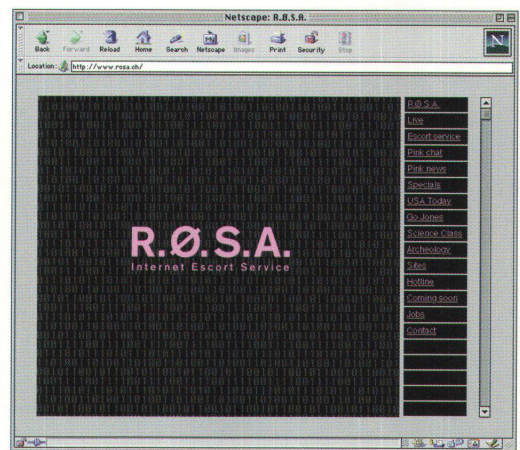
Netscape: R.Ø.S.A.

Back Forward Reload Home Search Netscape Images Print Security Stop

Location: http://www.rosa.ch/

R.Ø.S.A.
Internet Escort Service

R.Ø.S.A.
Live
Escort service
Pink chat
Pink news
Specials
USA Today
Go Jones
Science Class
Archeology
Sites
Hotline
Coming soon
Jobs
Contact